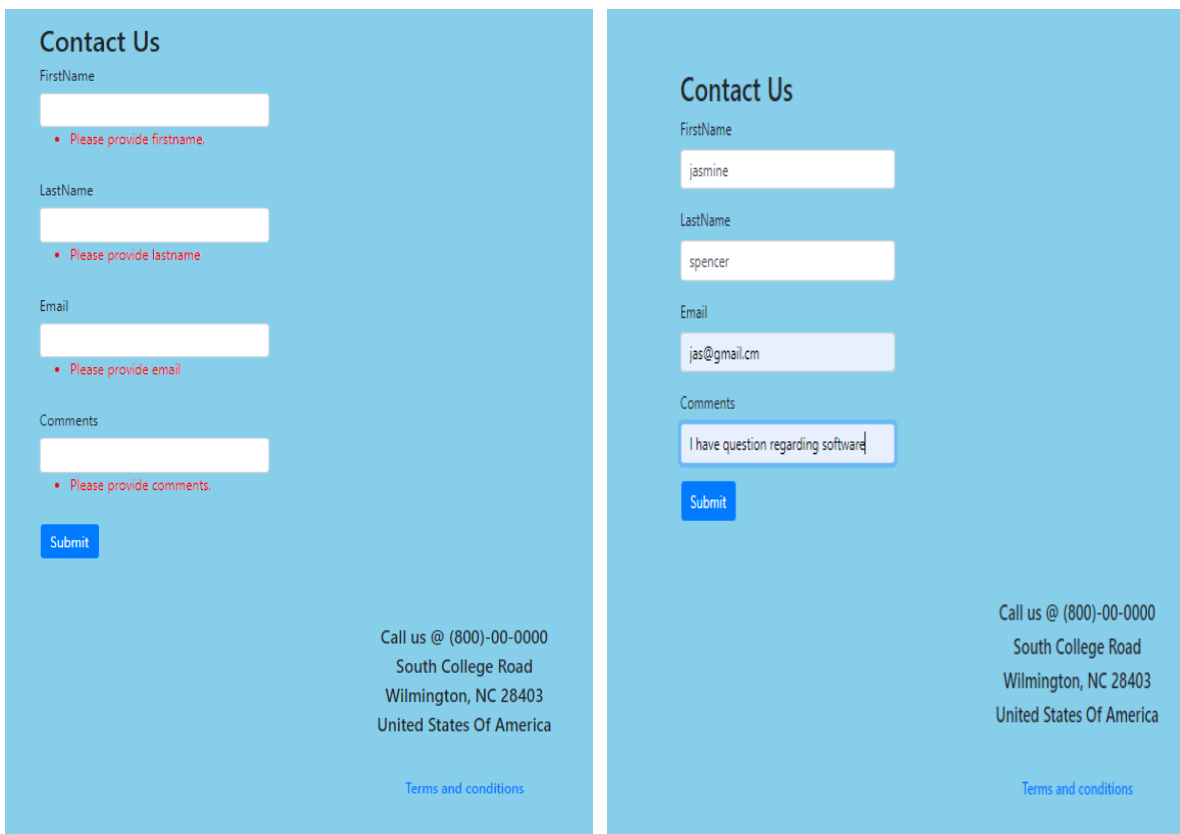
Contact Us

FirstName

• Please provide firstname.

LastName

• Please provide lastname

Email

• Please provide email

Comments

• Please provide comments.

Submit

Call us @ (800)-00-0000
South College Road
Wilmington, NC 28403
United States Of America

Terms and conditions

Contact Us

FirstName

jasmine

LastName

spencer

Email

jas@gmail.cm

Comments

I have question regarding software

Submit

Call us @ (800)-00-0000
South College Road
Wilmington, NC 28403
United States Of America

Terms and conditions